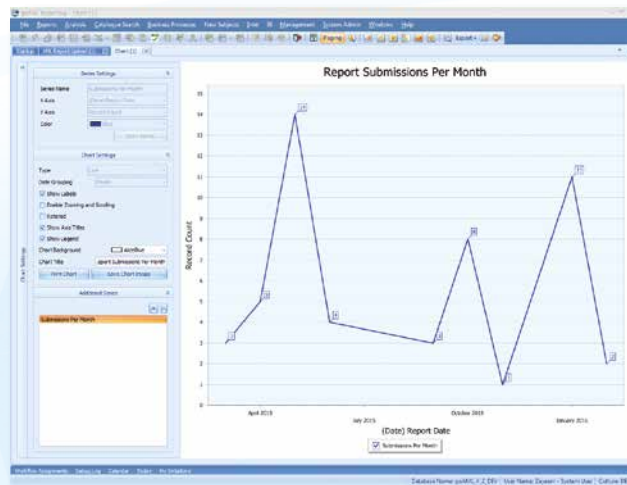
File Reports Analysis Catalogue Search Business Processes View Subjects Print BI Management System Admin Windows Help

Report Submissions Per Month

Series Settings
Series Name Submissions Per Month
X Axis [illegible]
Y Axis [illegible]
Color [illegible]

Chart Settings
Type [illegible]
Date Grouping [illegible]
Show Labels
Enable Zooming and Scrolling
Exterted
Show Axis Titles
Show Legend
Chart Background AliceBlue
Chart Title eport Submissions Per Month
Print Chart
Save Chart Image

Additional Series
Submissions Per Month

Chart Settings

Record Count

15
14
13
12
11
10
9
8
7
6
5
4
3
2
1
0

3
5
14
4
3
8
1
11
2

April 2015
July 2015
October 2015
January 2016

(Date) Report Date

Submissions Per Month

Database Name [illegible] User Name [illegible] System User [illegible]